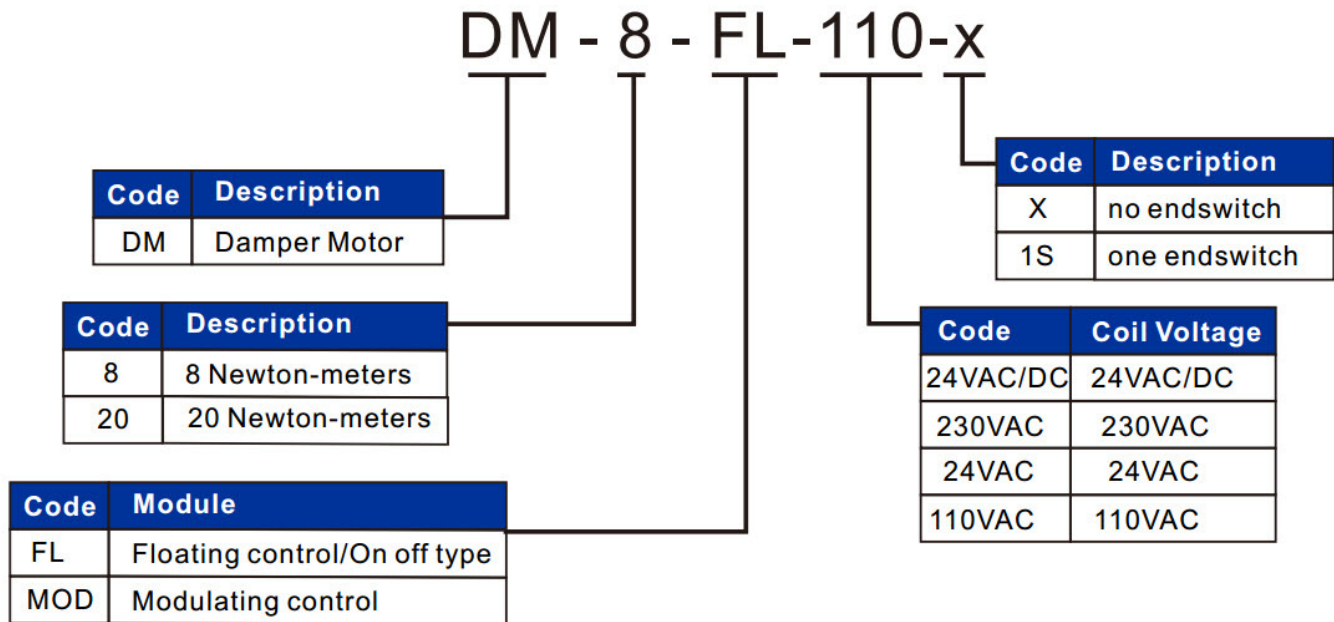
DM - 8 - FL-110-x

| Code | Description |
|---|---|
| DM | Damper Motor |

| Code | Description |
|---|---|
| 8 | 8 Newton-meters |
| 20 | 20 Newton-meters |

| Code | Module |
|---|---|
| FL | Floating control/On off type |
| MOD | Modulating control |

| Code | Description |
|---|---|
| X | no endswitch |
| 1S | one endswitch |

| Code | Coil Voltage |
|---|---|
| 24VAC/DC | 24VAC/DC |
| 230VAC | 230VAC |
| 24VAC | 24VAC |
| 110VAC | 110VAC |